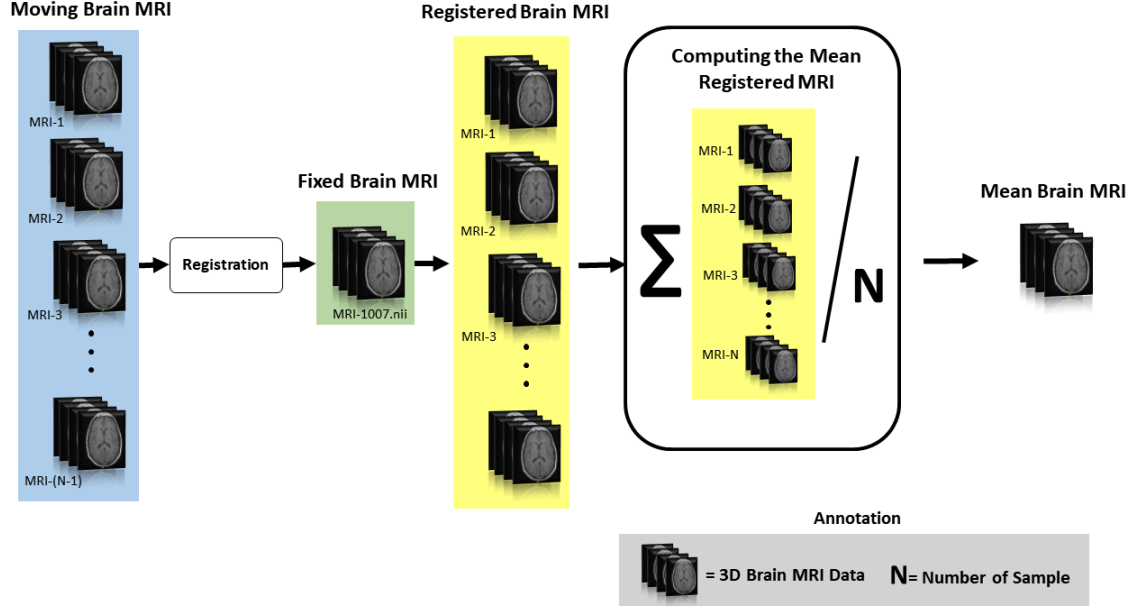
Moving Brain MRI

MRI-1

MRI-2

MRI-3

MRI-(N-1)

Registration

Fixed Brain MRI

MRI-1007.nii

Registered Brain MRI

MRI-1

MRI-2

MRI-3

Computing the Mean Registered MRI

$\sum$

MRI-1

MRI-2

MRI-3

MRI-N

/ N

Mean Brain MRI

Annotation

= 3D Brain MRI Data

N= Number of Sample